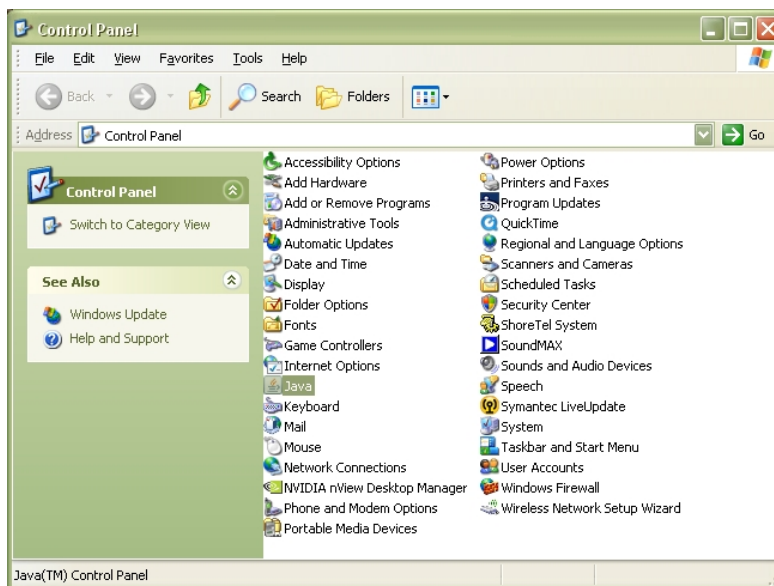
Control Panel

File Edit View Favorites Tools Help

Back Search Folders

Address Control Panel Go

Control Panel

Switch to Category View

See Also

Windows Update

Help and Support

Accessibility Options
Add Hardware
Add or Remove Programs
Administrative Tools
Automatic Updates
Date and Time
Display
Folder Options
Fonts
Game Controllers
Internet Options
Java
Keyboard
Mail
Mouse
Network Connections
NVIDIA nView Desktop Manager
Phone and Modem Options
Portable Media Devices

Power Options
Printers and Faxes
Program Updates
QuickTime
Regional and Language Options
Scanners and Cameras
Scheduled Tasks
Security Center
ShoreTel System
SoundMAX
Sounds and Audio Devices
Speech
Symantec LiveUpdate
System
Taskbar and Start Menu
User Accounts
Windows Firewall
Wireless Network Setup Wizard

Java(TM) Control Panel